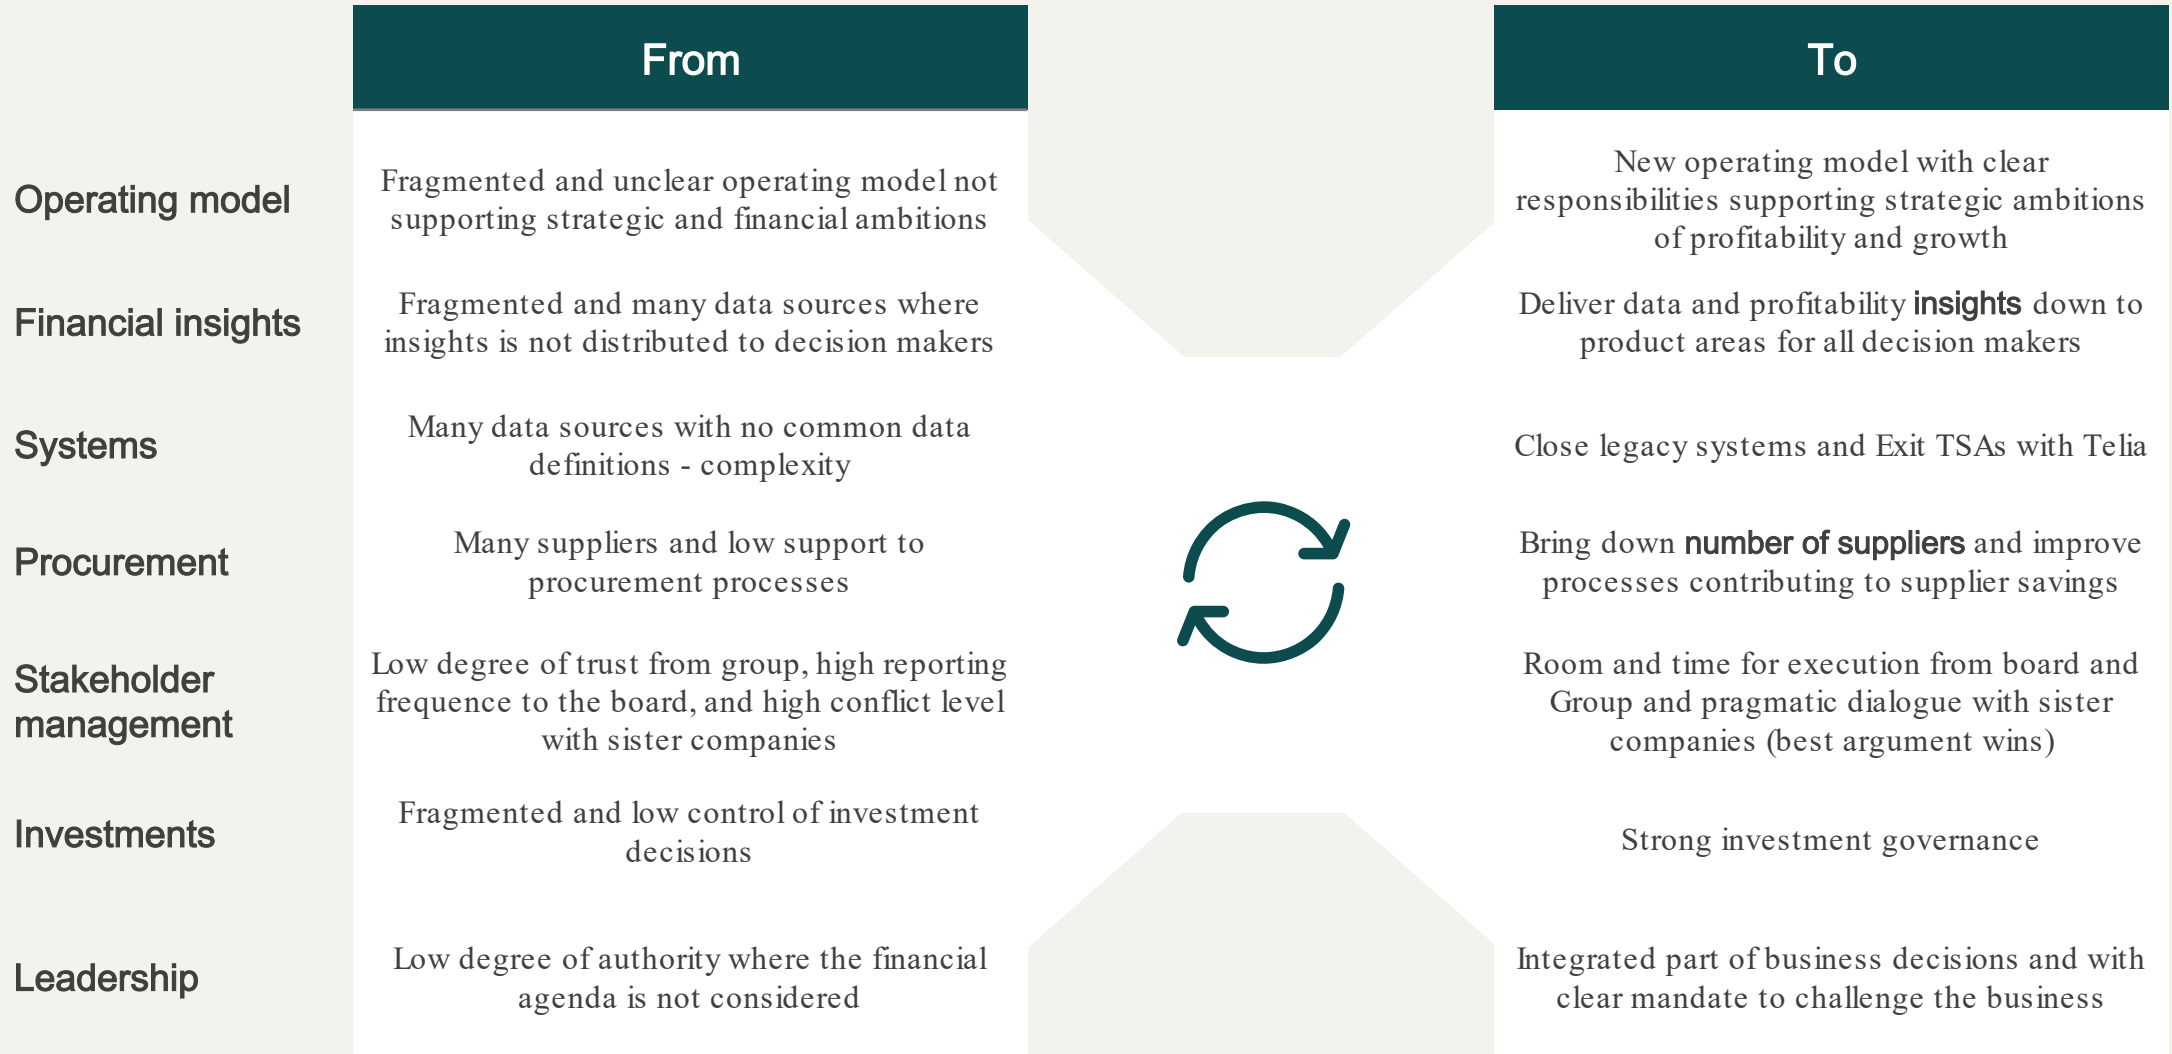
| | From | To |
|---|---|---|
| Operating model | Fragmented and unclear operating model not supporting strategic and financial ambitions | New operating model with clear responsibilities supporting strategic ambitions of profitability and growth |
| Financial insights | Fragmented and many data sources where insights is not distributed to decision makers | Deliver data and profitability insights down to product areas for all decision makers |
| Systems | Many data sources with no common data definitions - complexity | Close legacy systems and Exit TSAs with Telia |
| Procurement | Many suppliers and low support to procurement processes | Bring down number of suppliers and improve processes contributing to supplier savings |
| Stakeholder management | Low degree of trust from group, high reporting frequence to the board, and high conflict level with sister companies | Room and time for execution from board and Group and pragmatic dialogue with sister companies (best argument wins) |
| Investments | Fragmented and low control of investment decisions | Strong investment governance |
| Leadership | Low degree of authority where the financial agenda is not considered | Integrated part of business decisions and with clear mandate to challenge the business |